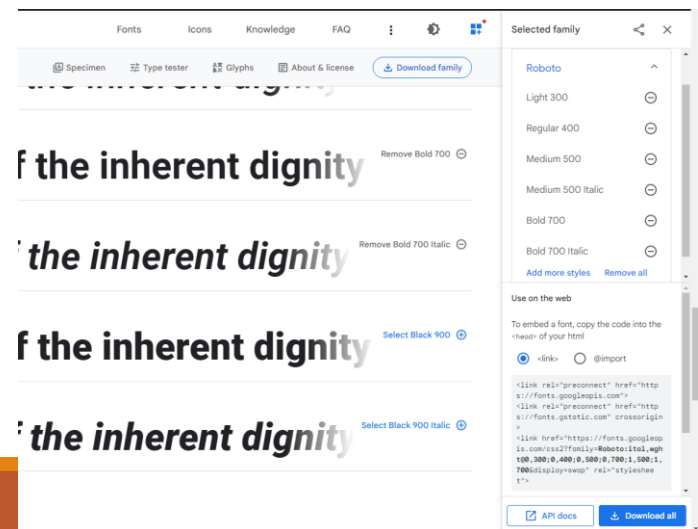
Fonts Icons Knowledge FAQ

Selected family

Specimen Type tester Glyphs About & license Download family

the inherent dignity

f the inherent dignity Remove Bold 700

f the inherent dignity Remove Bold 700 Italic

f the inherent dignity Select Black 900

f the inherent dignity Select Black 900 Italic

Roboto

Light 300

Regular 400

Medium 500

Medium 500 Italic

Bold 700

Bold 700 Italic

Add more styles Remove all

Use on the web

To embed a font, copy the code into the <head> of your html

<link> @import

<link rel="preconnect" href="https://fonts.googleapis.com">
<link rel="preconnect" href="https://fonts.gstatic.com" crossorigin>
<link href="https://fonts.googleapis.com/css2?family=Roboto:ital,wght@0,300;0,400;0,500;0,700;1,500;1,700&display=swap" rel="stylesheet">

API docs Download all